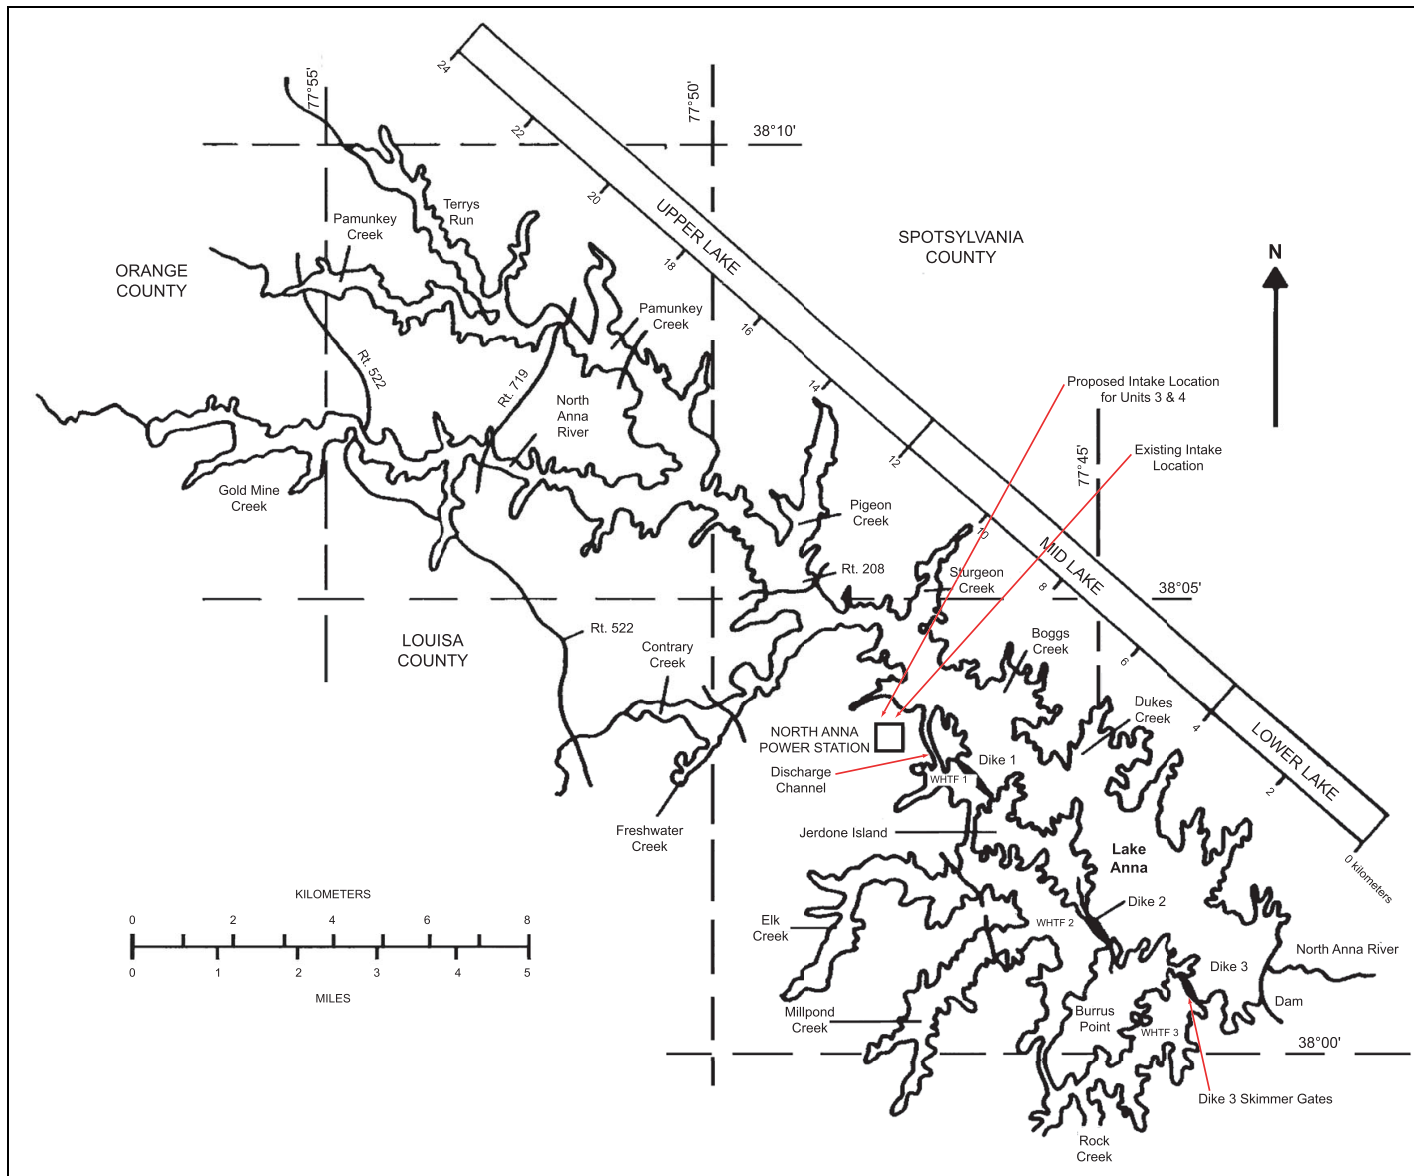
77°55'

77°50'

38°10'

24

22

20

18

16

14

12

10

8

6

4

2

0 kilometers

UPPER LAKE

MID LAKE

LOWER LAKE

SPOTSYLVANIA COUNTY

N

ORANGE COUNTY

Terrys Run

Pamunkey Creek

Pamunkey Creek

Rt. 522

Rt. 719

North Anna River

Gold Mine Creek

Pigeon Creek

Proposed Intake Location for Units 3 & 4

77°45'

Existing Intake Location

Rt. 208

Sturgeon Creek

38°05'

LOUISA COUNTY

Rt. 522

Contrary Creek

Boggs Creek

Dukes Creek

NORTH ANNA POWER STATION

Dike 1

Discharge Channel

WHTF 1

Freshwater Creek

Jerdone Island

Lake Anna

Dike 2

KILOMETERS

0 2 4 6 8

0 1 2 3 4 5

MILES

Elk Creek

WHTF 2

Dike 3

North Anna River

Dam

Millpond Creek

Burrus Point

WHTF 3

38°00'

Dike 3 Skimmer Gates

Rock Creek